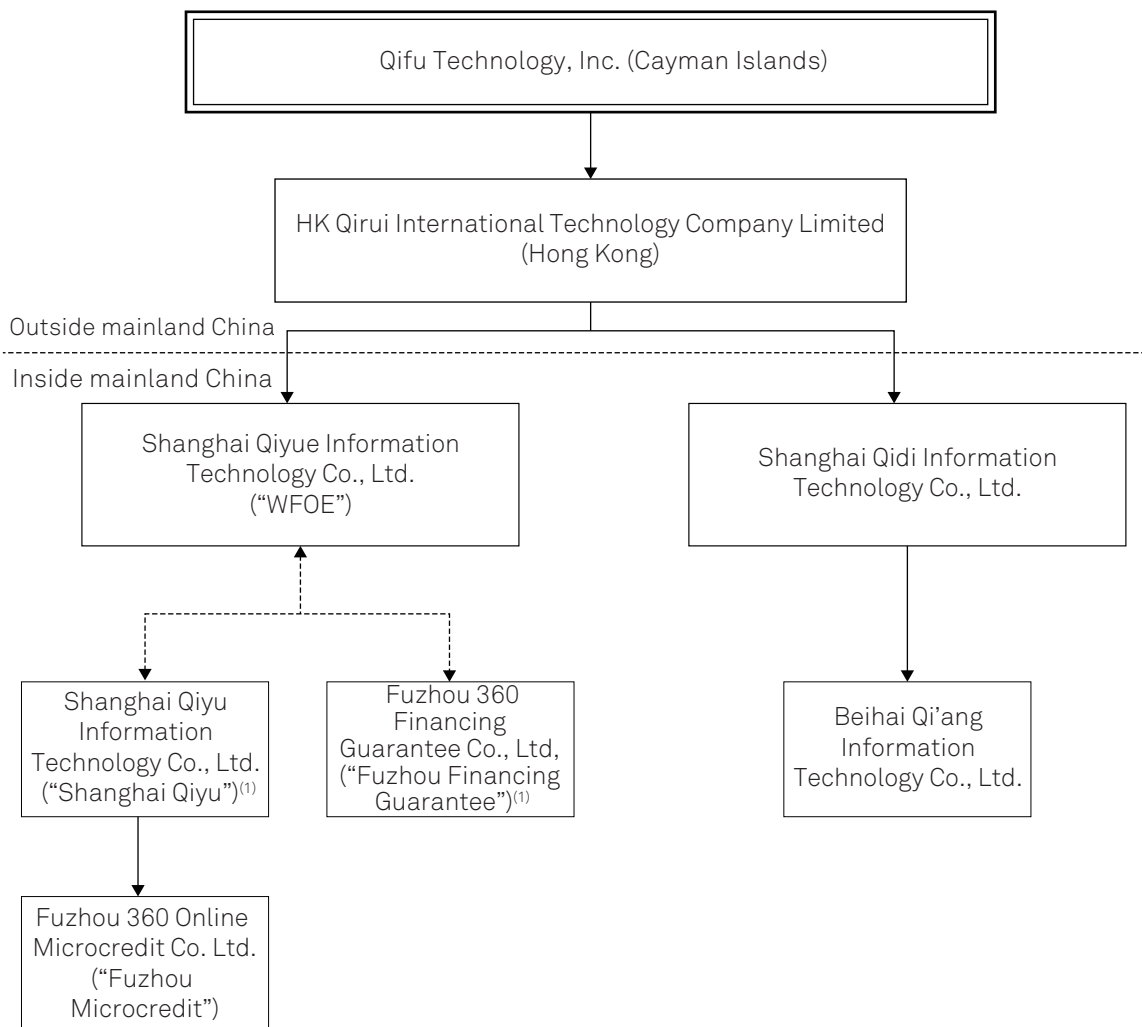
Qifu Technology, Inc. (Cayman Islands)

HK Qirui International Technology Company Limited (Hong Kong)

Outside mainland China

Inside mainland China

Shanghai Qiyue Information Technology Co., Ltd. ("WFOE")

Shanghai Qidi Information Technology Co., Ltd.

Shanghai Qiyu Information Technology Co., Ltd. ("Shanghai Qiyu")$^{(1)}$

Fuzhou 360 Financing Guarantee Co., Ltd, ("Fuzhou Financing Guarantee")$^{(1)}$

Beihai Qi'ang Information Technology Co., Ltd.

Fuzhou 360 Online Microcredit Co. Ltd. ("Fuzhou Microcredit")